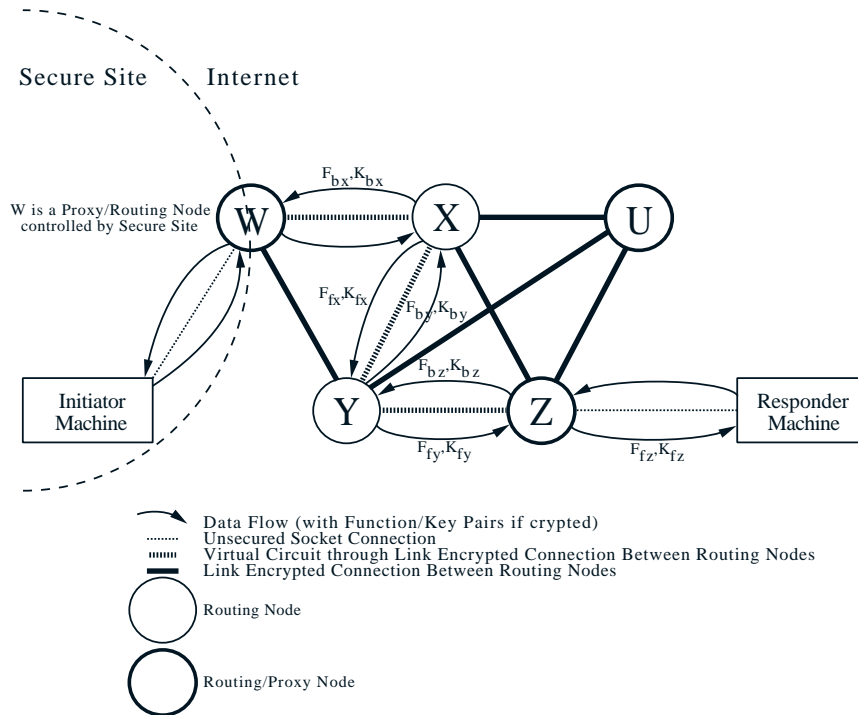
Secure Site

Internet

W is a Proxy/Routing Node controlled by Secure Site

W

X

U

Y

Z

$F_{bx}, K_{bx}$

$F_{fx}, K_{fx}$

$F_{by}, K_{by}$

$F_{bz}, K_{bz}$

$F_{fy}, K_{fy}$

$F_{fz}, K_{fz}$

Initiator Machine

Responder Machine

Data Flow (with Function/Key Pairs if crypted)
Unsecured Socket Connection
Virtual Circuit through Link Encrypted Connection Between Routing Nodes
Link Encrypted Connection Between Routing Nodes

Routing Node

Routing/Proxy Node